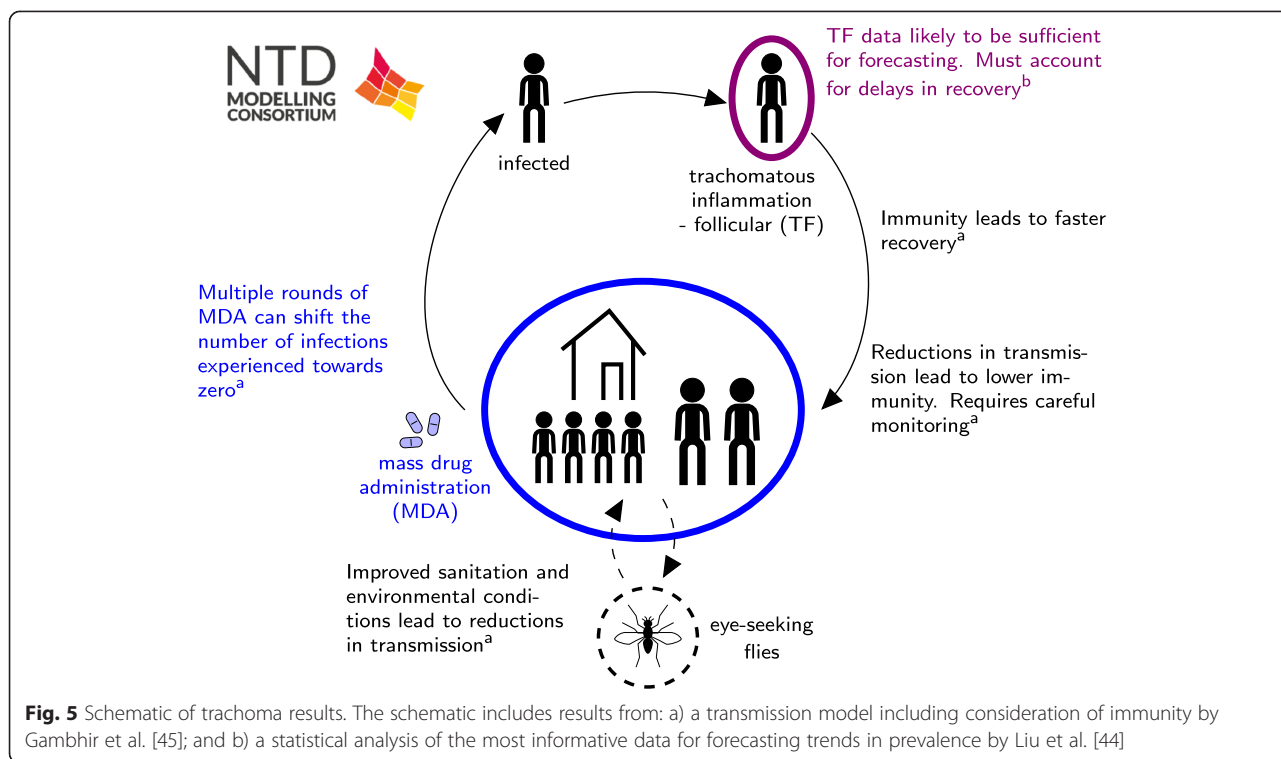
NTD MODELLING CONSORTIUM

infected

trachomatous inflammation - follicular (TF)

TF data likely to be sufficient for forecasting. Must account for delays in recovery$^{b}$

Immunity leads to faster recovery$^{a}$

Reductions in transmission lead to lower immunity. Requires careful monitoring$^{a}$

Multiple rounds of MDA can shift the number of infections experienced towards zero$^{a}$

mass drug administration (MDA)

Improved sanitation and environmental conditions lead to reductions in transmission$^{a}$

eye-seeking flies

**Fig. 5** Schematic of trachoma results. The schematic includes results from: a) a transmission model including consideration of immunity by Gambhir et al. [45]; and b) a statistical analysis of the most informative data for forecasting trends in prevalence by Liu et al. [44]